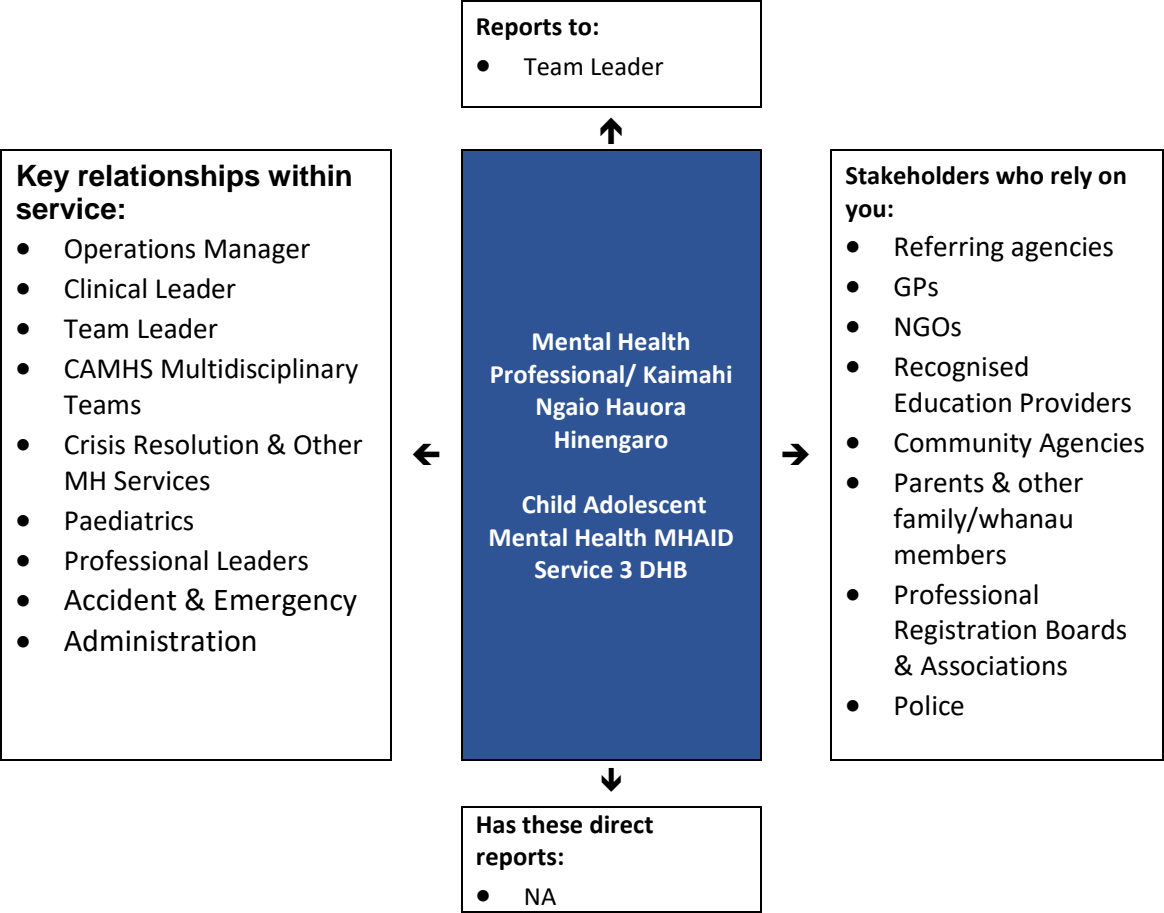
**Reports to:**
- Team Leader

**Key relationships within service:**
- Operations Manager
- Clinical Leader
- Team Leader
- CAMHS Multidisciplinary Teams
- Crisis Resolution & Other MH Services
- Paediatrics
- Professional Leaders
- Accident & Emergency
- Administration

**Mental Health Professional/ Kaimahi Ngaio Hauora Hinengaro**

**Child Adolescent Mental Health MHAID Service 3 DHB**

**Stakeholders who rely on you:**
- Referring agencies
- GPs
- NGOs
- Recognised Education Providers
- Community Agencies
- Parents & other family/whanau members
- Professional Registration Boards & Associations
- Police

**Has these direct reports:**
- NA